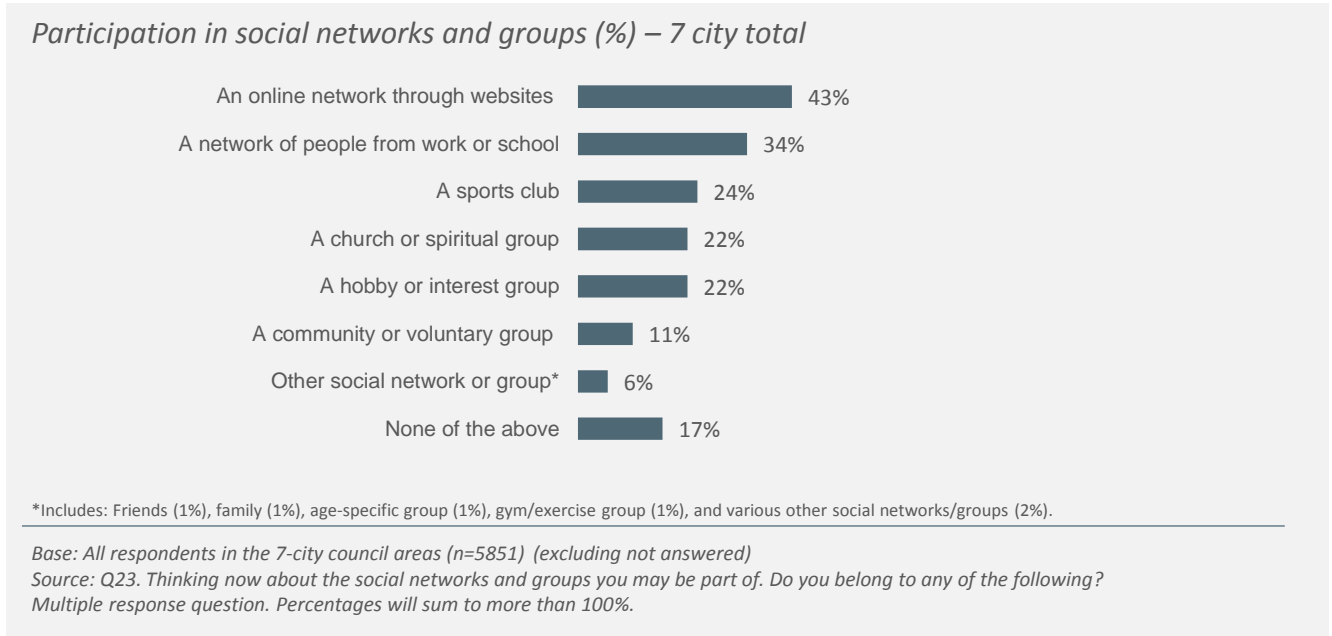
Participation in social networks and groups (%) – 7 city total

An online network through websites 43%

A network of people from work or school 34%

A sports club 24%

A church or spiritual group 22%

A hobby or interest group 22%

A community or voluntary group 11%

Other social network or group* 6%

None of the above 17%

*Includes: Friends (1%), family (1%), age-specific group (1%), gym/exercise group (1%), and various other social networks/groups (2%).

Base: All respondents in the 7-city council areas (n=5851) (excluding not answered)
Source: Q23. Thinking now about the social networks and groups you may be part of. Do you belong to any of the following? Multiple response question. Percentages will sum to more than 100%.